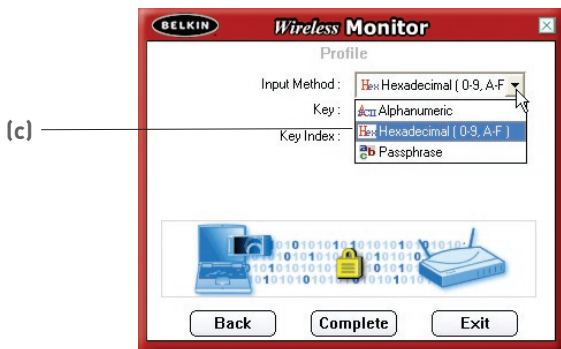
(c)

BELKIN Wireless Monitor

Profile

Input Method : Hex Hexadecimal ( 0-9, A-F

Key :

Key Index :

ACII Alphanumeric

Hex Hexadecimal ( 0-9, A-F )

ab Passphrase

1010101010101010101010
0101010101010101010
1010101010101010101
01010101010101010

Back

Complete

Exit